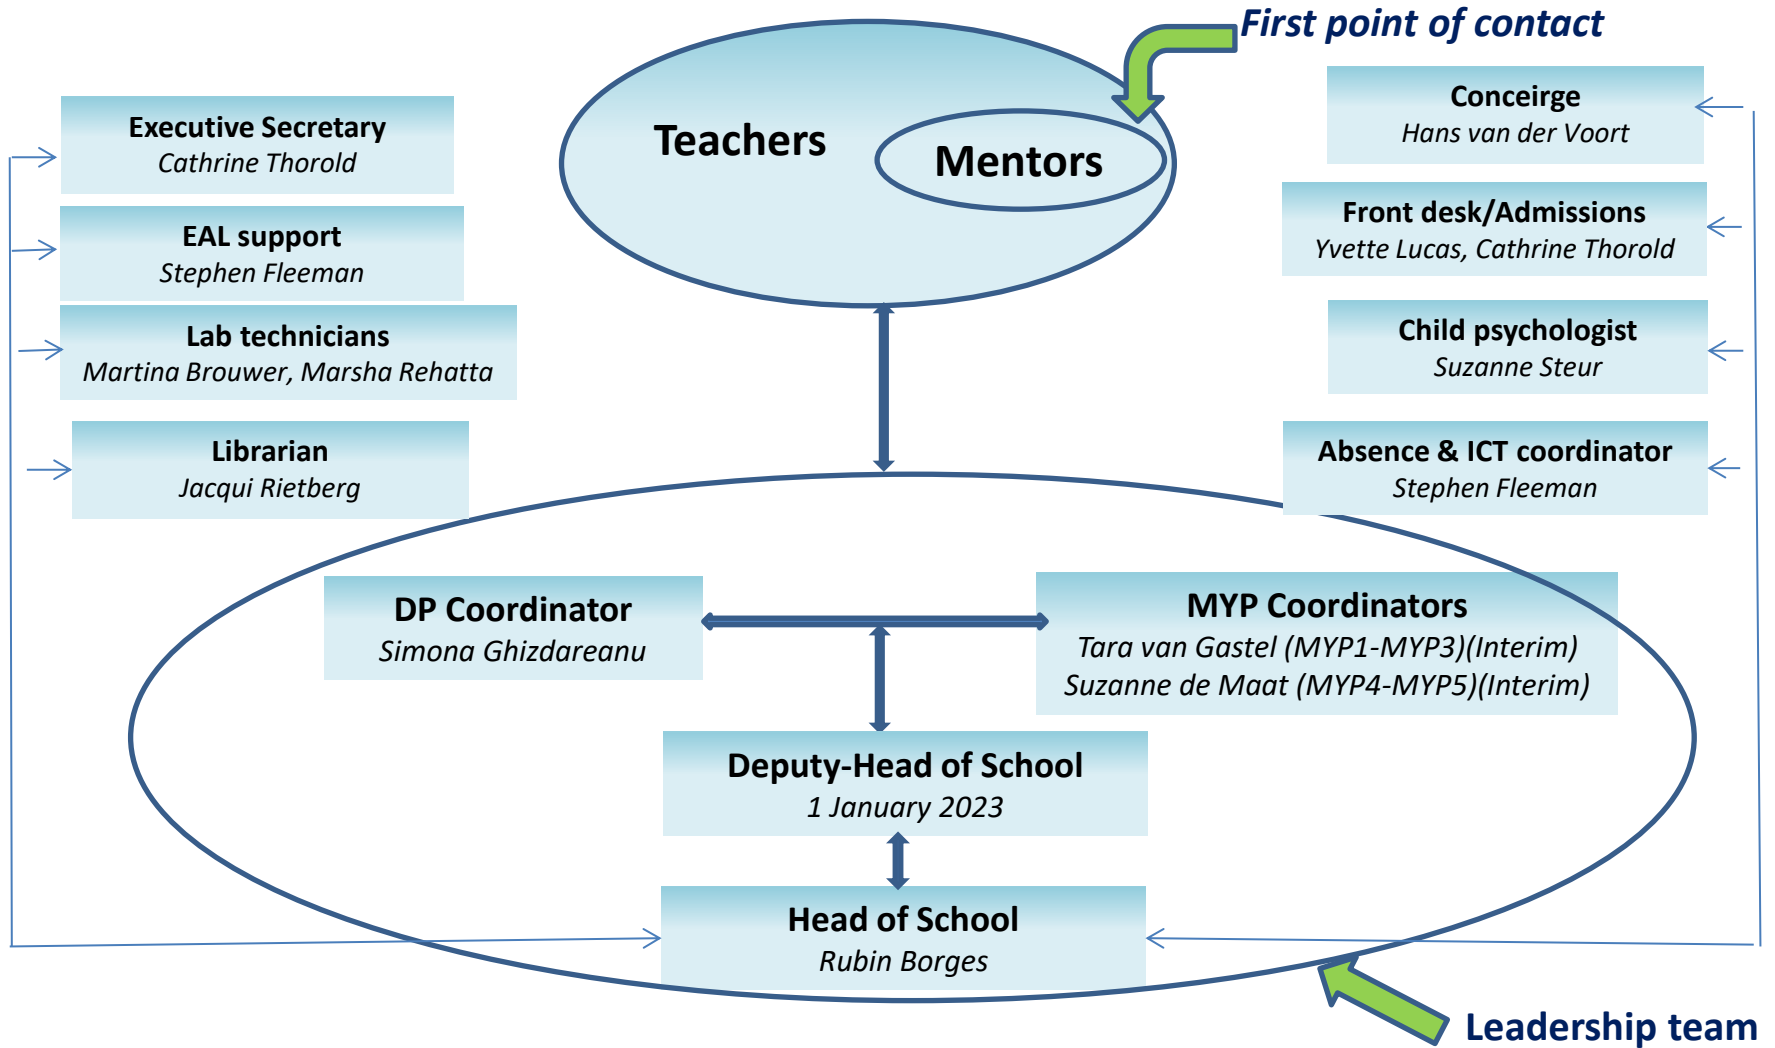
First point of contact

Teachers

Mentors

Executive Secretary
Cathrine Thorold

EAL support
Stephen Fleeman

Lab technicians
Martina Brouwer, Marsha Rehatta

Librarian
Jacqui Rietberg

Conceirge
Hans van der Voort

Front desk/Admissions
Yvette Lucas, Cathrine Thorold

Child psychologist
Suzanne Steur

Absence & ICT coordinator
Stephen Fleeman

DP Coordinator
Simona Ghizdareanu

MYP Coordinators
Tara van Gastel (MYP1-MYP3)(Interim)
Suzanne de Maat (MYP4-MYP5)(Interim)

Deputy-Head of School
1 January 2023

Head of School
Rubin Borges

Leadership team